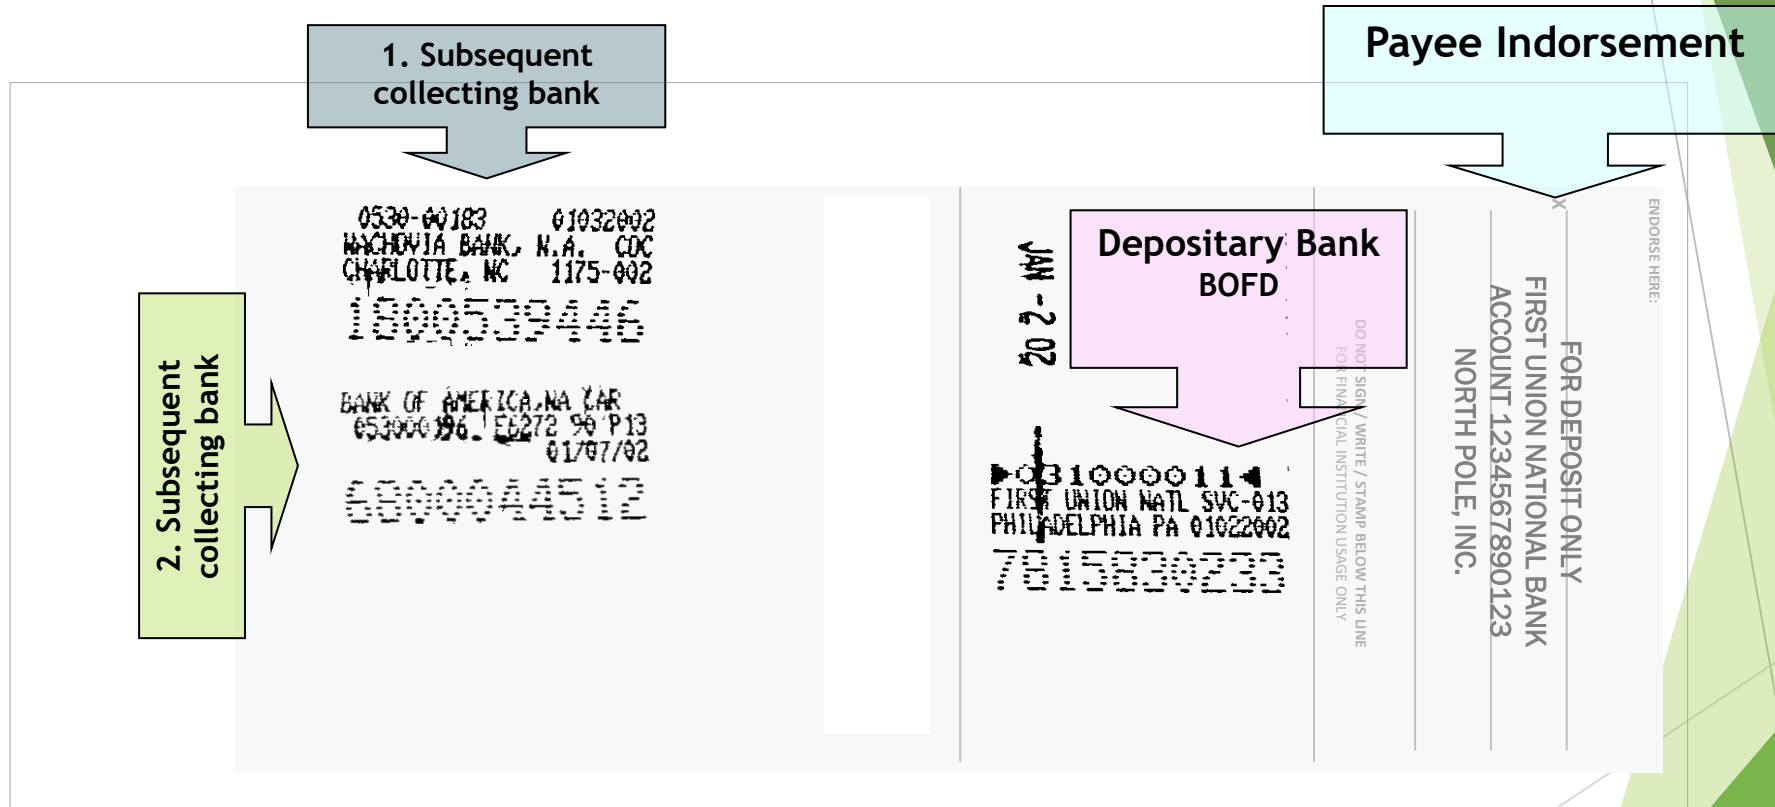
1. Subsequent collecting bank

Payee Indorsement

2. Subsequent collecting bank

0530-00183 01032002
WACHOVIA BANK, N.A. CDC
CHARLOTTE, NC 1175-002
1800539446

BANK OF AMERICA,NA CAR
053000196 EE272 90 P13
01/07/02
6800044512

Depositary Bank
BOFD

JAN -2 02

▶031000011◀
FIRST UNION NATL SVC-013
PHILADELPHIA PA 01022002
7815830233

DO NOT SIGN / WRITE / STAMP BELOW THIS LINE
FOR FINANCIAL INSTITUTION USAGE ONLY

NORTH POLE, INC.
ACCOUNT 1234567890123
FIRST UNION NATIONAL BANK
FOR DEPOSIT ONLY

X

ENDORSE HERE: